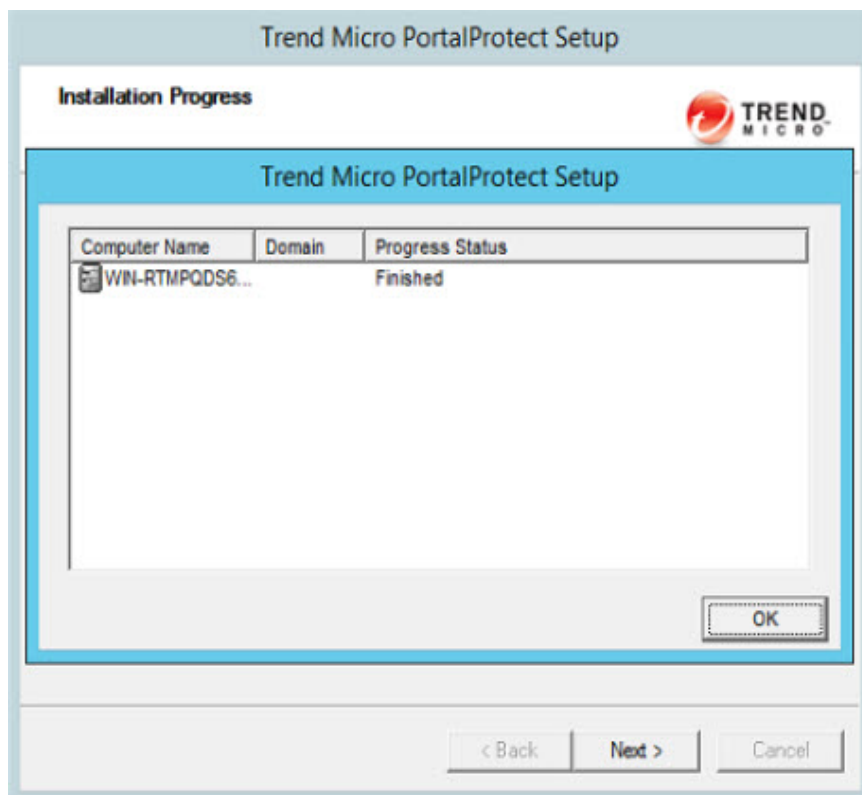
Trend Micro PortalProtect Setup

Installation Progress

TREND MICRO

Trend Micro PortalProtect Setup

| Computer Name | Domain | Progress Status |
|---|---|---|
| WIN-RTMPQDS6... | | Finished |

OK

< Back

Next >

Cancel